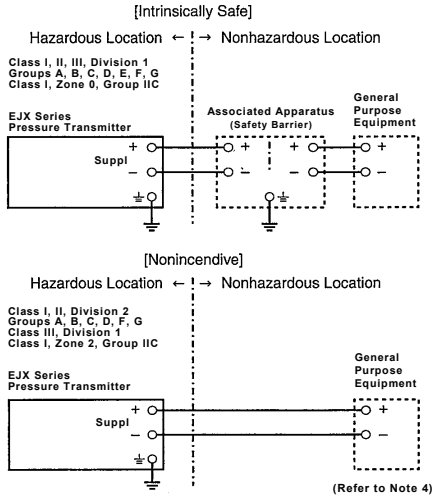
[Intrinsically Safe]

Hazardous Location ← | → Nonhazardous Location

Class I, II, III, Division 1
Groups A, B, C, D, E, F, G
Class I, Zone 0, Group IIC

EJX Series
Pressure Transmitter

Suppl

+

−

Associated Apparatus
(Safety Barrier)

+

−

+

−

General
Purpose
Equipment

+

−

[Nonincendive]

Hazardous Location ← | → Nonhazardous Location

Class I, II, Division 2
Groups A, B, C, D, F, G
Class III, Division 1
Class I, Zone 2, Group IIC

EJX Series
Pressure Transmitter

Suppl

+

−

General
Purpose
Equipment

+

−

(Refer to Note 4)